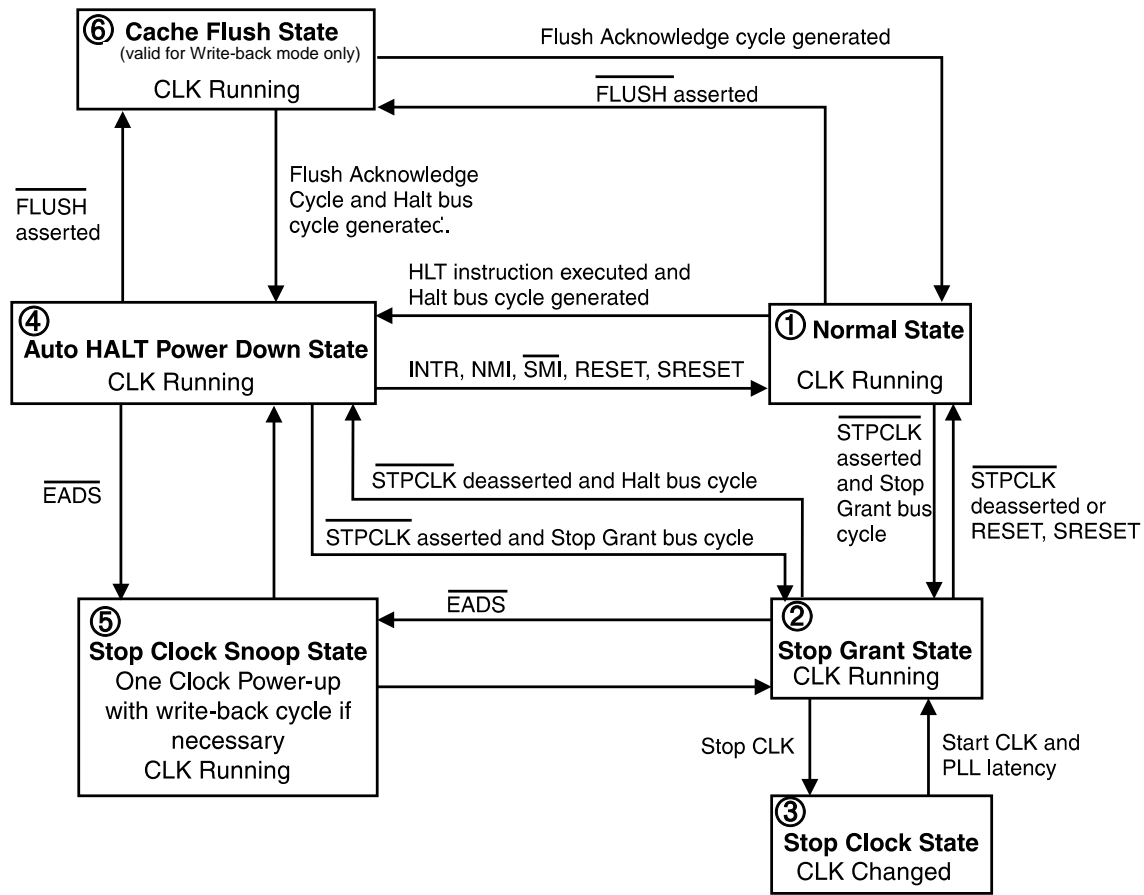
⑥ Cache Flush State
(valid for Write-back mode only)
CLK Running

Flush Acknowledge cycle generated

$\overline{\text{FLUSH}}$ asserted

$\overline{\text{FLUSH}}$ asserted

Flush Acknowledge Cycle and Halt bus cycle generatec.

HLT instruction executed and Halt bus cycle generated

④
Auto HALT Power Down State
CLK Running

INTR, NMI, $\overline{\text{SMI}}$, RESET, SRESET

① Normal State
CLK Running

$\overline{\text{STPCLK}}$ asserted and Stop Grant bus cycle

$\overline{\text{STPCLK}}$ deasserted or RESET, SRESET

$\overline{\text{STPCLK}}$ deasserted and Halt bus cycle

$\overline{\text{EADS}}$

$\overline{\text{STPCLK}}$ asserted and Stop Grant bus cycle

$\overline{\text{EADS}}$

⑤
Stop Clock Snoop State
One Clock Power-up with write-back cycle if necessary
CLK Running

②
Stop Grant State
CLK Running

Stop CLK

Start CLK and PLL latency

③
Stop Clock State
CLK Changed